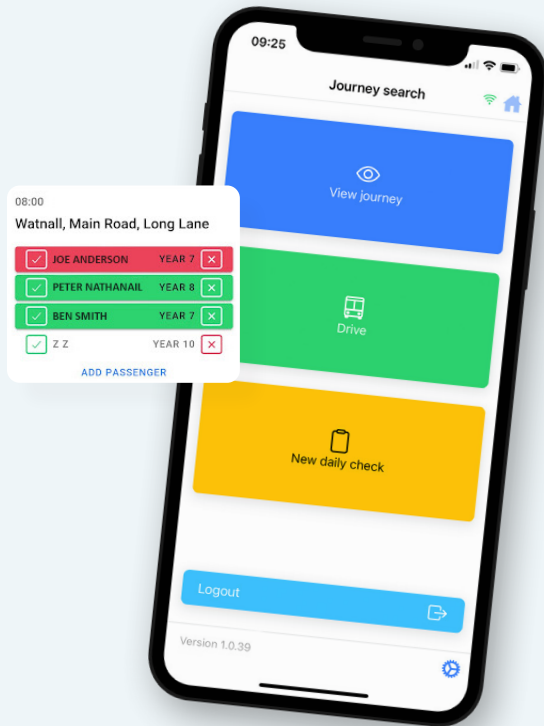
09:25

Journey search

View journey

Drive

New daily check

Logout

Version 1.0.39

08:00

Watnall, Main Road, Long Lane

JOE ANDERSON YEAR 7

PETER NATHANAIL YEAR 8

BEN SMITH YEAR 7

Z Z YEAR 10

ADD PASSENGER